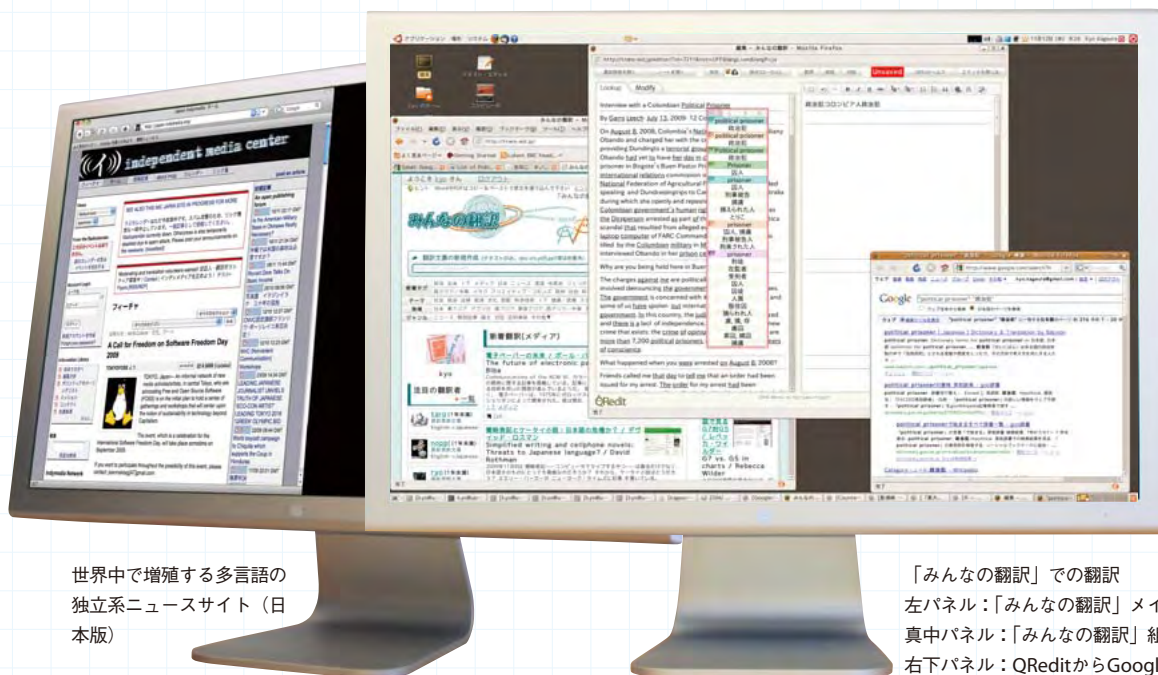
independent media center

A Call for Freedom on Software Freedom Day 2009

フィーチャ

Interview with a Colombian Political Prisoner

By Garry Leech July 13, 2009

On August 8, 2008, Colombia's

What happened when you were arrested on August 8, 2008?

Friends called me that day to tell me that an order had been issued for my arrest. The order for my arrest had been

Unsaved

QRedit

みんなの翻訳

新着翻訳(メディア)

注目の翻訳者

Google "political prisoner"

political prisoner

世界中で増殖する多言語の独立系ニュースサイト（日本版）

「みんなの翻訳」での翻訳
左パネル：「みんなの翻訳」メイ
真中パネル：「みんなの翻訳」組
右下パネル：QReditからGoogl